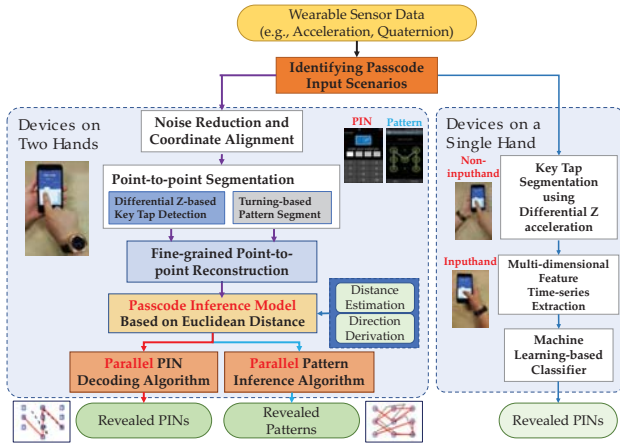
Wearable Sensor Data (e.g., Acceleration, Quaternion)

Identifying Passcode Input Scenarios

Devices on Two Hands

Noise Reduction and Coordinate Alignment

PIN

Pattern

Point-to-point Segmentation

Differential Z-based Key Tap Detection

Turning-based Pattern Segment

Fine-grained Point-to-point Reconstruction

Passcode Inference Model Based on Euclidean Distance

Distance Estimation

Direction Derivation

Parallel PIN Decoding Algorithm

Parallel Pattern Inference Algorithm

Revealed PINs

Revealed Patterns

Devices on a Single Hand

Non-inputhand

Key Tap Segmentation using Differential Z acceleration

Inputhand

Multi-dimensional Feature Time-series Extraction

Machine Learning-based Classifier

Revealed PINs